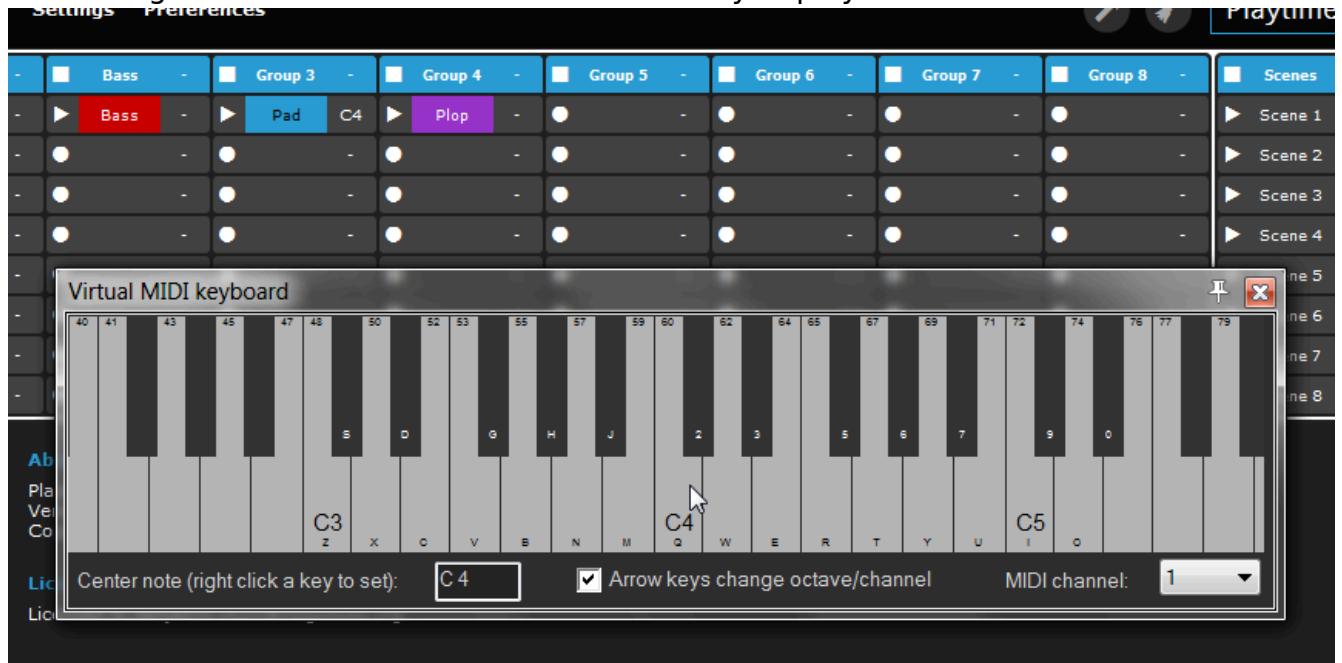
Settings Preferences

Playtime

| - | Bass - | Group 3 - | Group 4 - | Group 5 - | Group 6 - | Group 7 - | Group 8 - | Scenes |
|---|---|---|---|---|---|---|---|---|
| - | Bass - | Pad C4 | Plop - | - | - | - | - | Scene 1 |
| - | - | - | - | - | - | - | - | Scene 2 |
| - | - | - | - | - | - | - | - | Scene 3 |
| - | - | - | - | - | - | - | - | Scene 4 |
| - | | | | | | | | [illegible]ne 5 |
| - | | | | | | | | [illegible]ne 6 |
| - | | | | | | | | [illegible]ne 7 |
| - | | | | | | | | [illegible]ne 8 |

Ab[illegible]
Pla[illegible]
Ve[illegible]
Co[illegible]

Lic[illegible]
Lic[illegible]

Virtual MIDI keyboard

40 41 43 45 47 48 50 52 53 55 57 59 60 62 64 65 67 69 71 72 74 76 77 79

S D G H J 2 3 5 6 7 9 0

C3 C4 C5

Z X C V B N M Q W E R T Y U I O

Center note (right click a key to set): C 4

Arrow keys change octave/channel

MIDI channel: 1